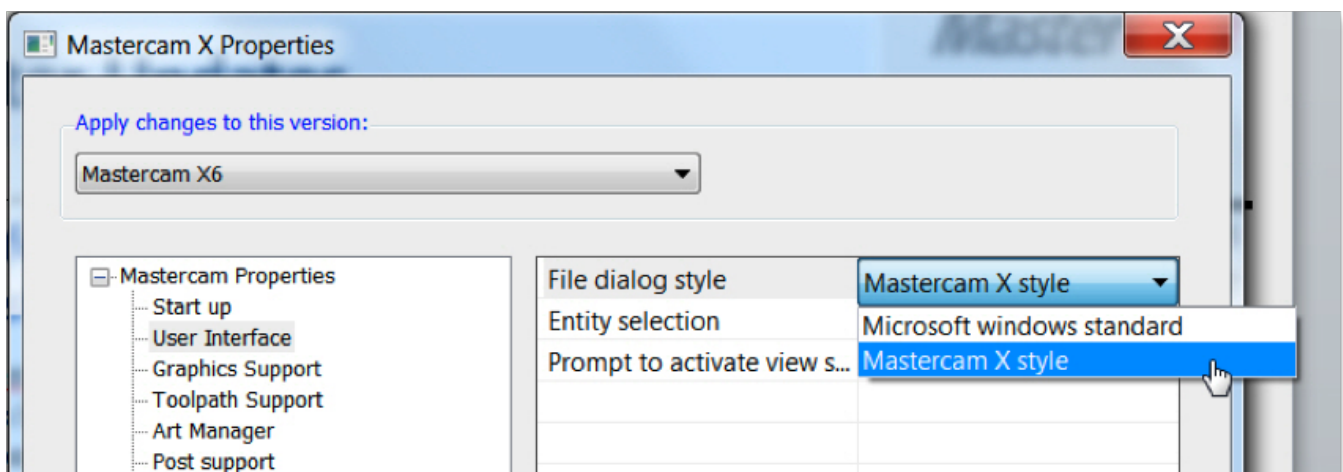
Mastercam X Properties

Apply changes to this version:

Mastercam X6

Mastercam Properties
Start up
User Interface
Graphics Support
Toolpath Support
Art Manager
Post support

| | |
|---|---|
| File dialog style | Mastercam X style |
| Entity selection | |
| Prompt to activate view s... | |

Microsoft windows standard
Mastercam X style